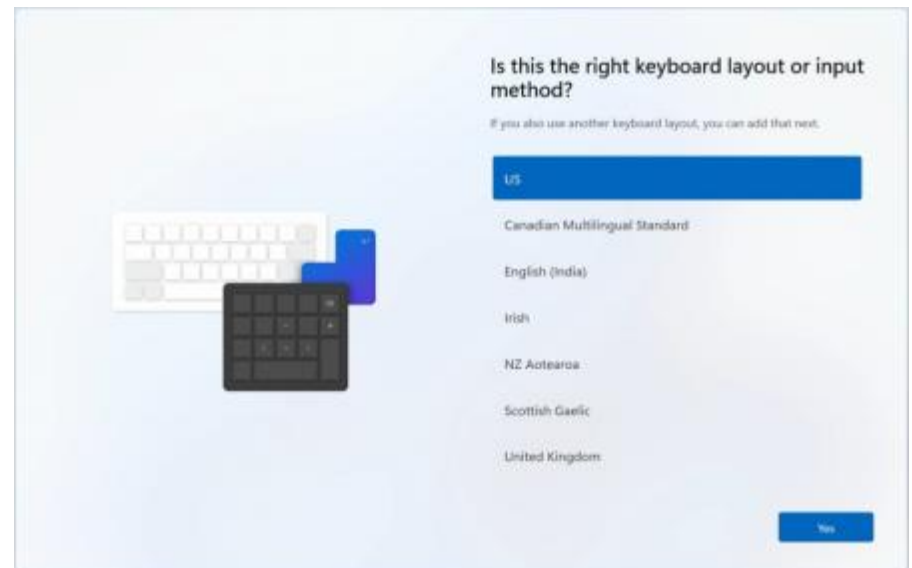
Is this the right keyboard layout or input method?

If you also use another keyboard layout, you can add that next.

US

Canadian Multilingual Standard

English (India)

Irish

NZ Aotearoa

Scottish Gaelic

United Kingdom

Yes